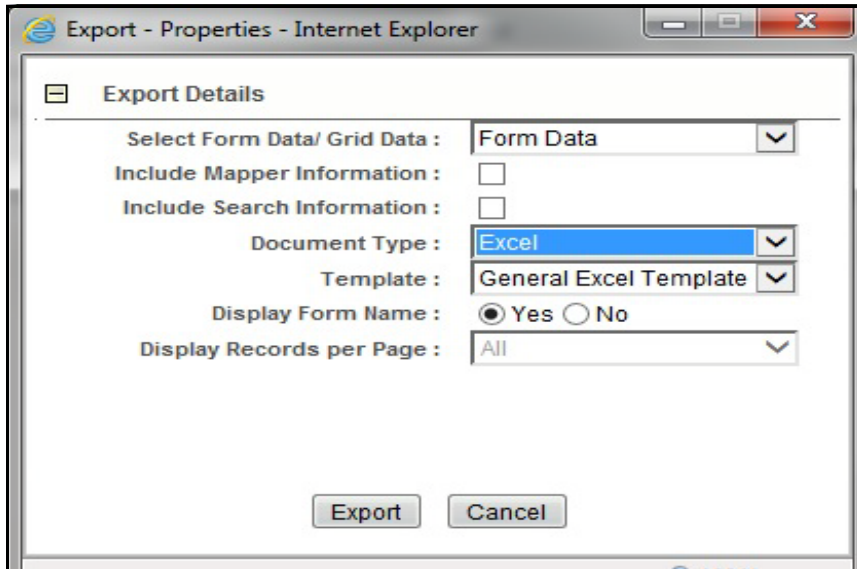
Export - Properties - Internet Explorer

Export Details

Select Form Data/ Grid Data : Form Data

Include Mapper Information :

Include Search Information :

Document Type : Excel

Template : General Excel Template

Display Form Name : Yes No

Display Records per Page : All

Export Cancel